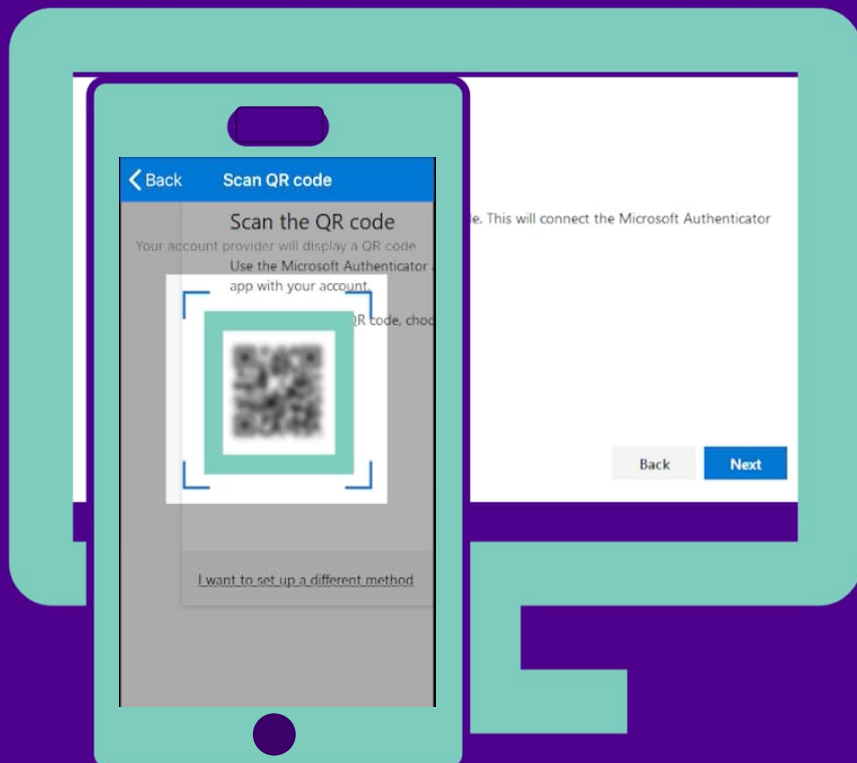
Back
Scan QR code

Scan the QR code

Your account provider will display a QR code

Use the Microsoft Authenticator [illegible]e. This will connect the Microsoft Authenticator app with your account.

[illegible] QR code, choo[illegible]

Back
Next

I want to set up a different method